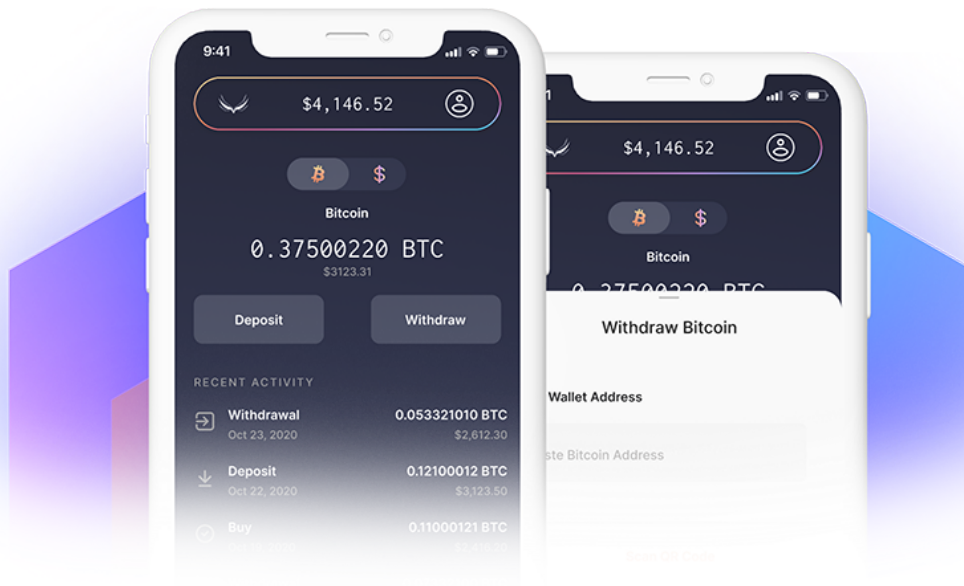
9:41

$4,146.52

₿ $

Bitcoin

0.37500220 BTC

$3123.31

Deposit

Withdraw

RECENT ACTIVITY

Withdrawal
Oct 23, 2020
0.053321010 BTC
$2,612.30

Deposit
Oct 22, 2020
0.12100012 BTC
$3,123.50

Buy
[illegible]
0.11000121 BTC
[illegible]

$4,146.52

₿ $

Bitcoin

Withdraw Bitcoin

Wallet Address

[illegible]ste Bitcoin Address